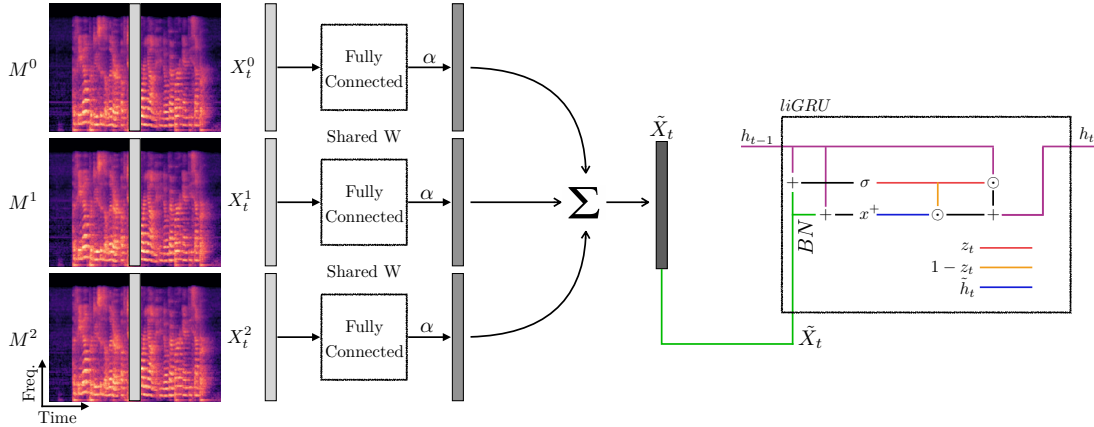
$M^0$

$M^1$

$M^2$

Freq.

Time

$X_t^0$

$X_t^1$

$X_t^2$

Fully Connected

Shared W

Fully Connected

Shared W

Fully Connected

$\alpha$

$\alpha$

$\alpha$

$\Sigma$

$\tilde{X}_t$

liGRU

$h_{t-1}$

$h_t$

+

$\sigma$

$\odot$

+

$x^+$

$\odot$

+

$BN$

$z_t$

$1 - z_t$

$\tilde{h}_t$

$\tilde{X}_t$